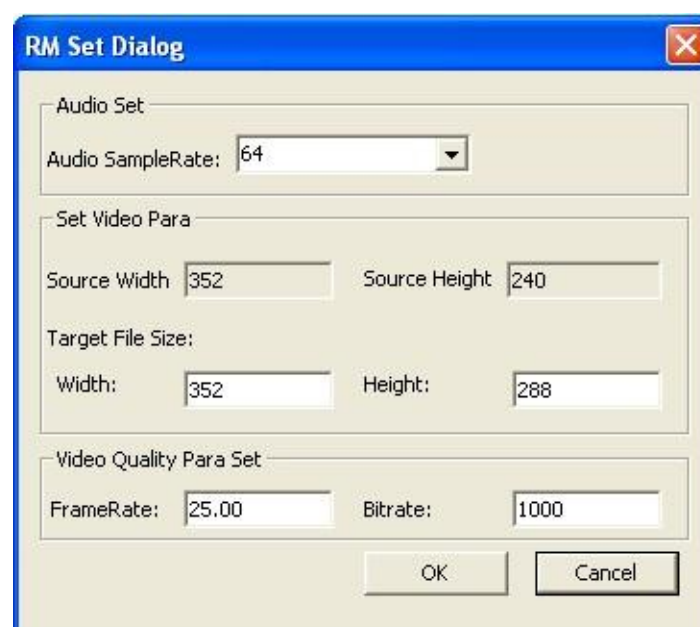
RM Set Dialog

Audio Set

Audio SampleRate: 64

Set Video Para

Source Width 352

Source Height 240

Target File Size:

Width: 352

Height: 288

Video Quality Para Set

FrameRate: 25.00

Bitrate: 1000

OK

Cancel